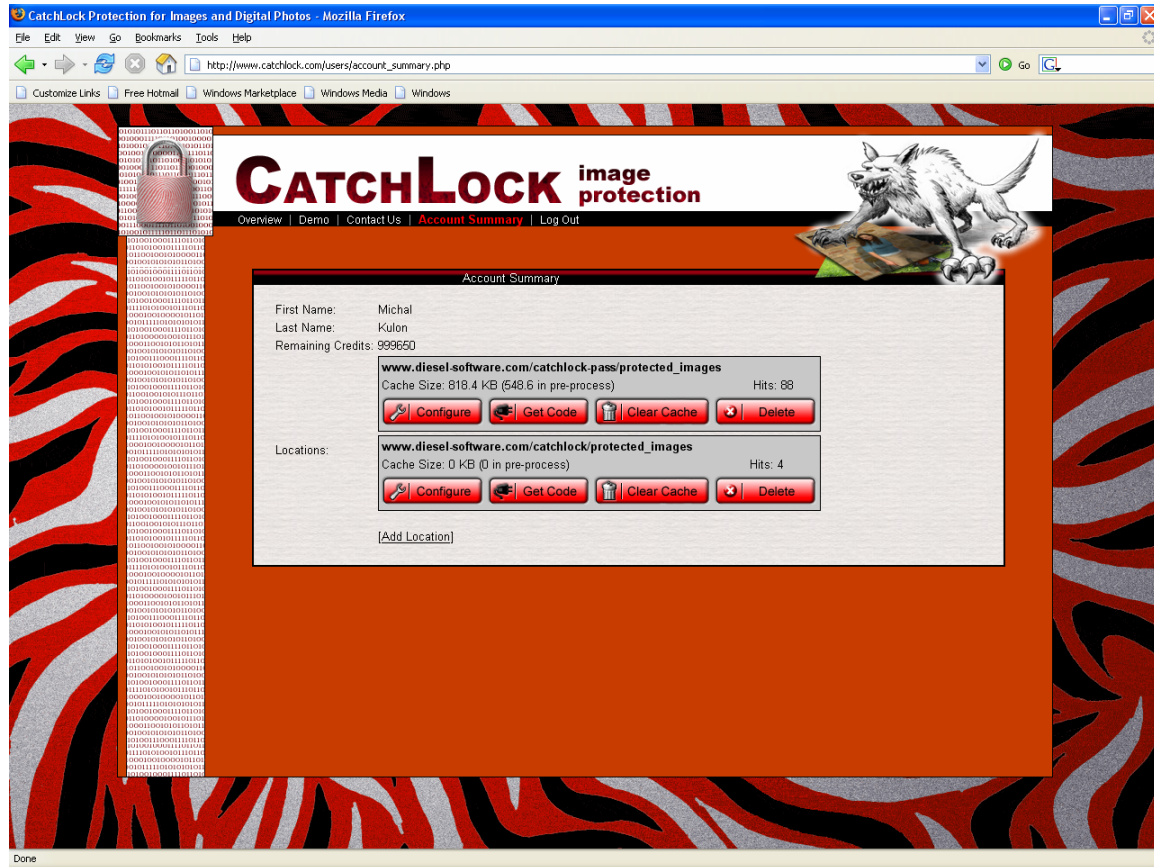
CatchLock Protection for Images and Digital Photos - Mozilla Firefox

File Edit View Go Bookmarks Tools Help

http://www.catchlock.com/users/account_summary.php

Go

Customize Links Free Hotmail Windows Marketplace Windows Media Windows

CATCHLOCK image protection

Overview | Demo | Contact Us | Account Summary | Log Out

Account Summary

First Name: Michal
Last Name: Kulon
Remaining Credits: 999650

www.diesel-software.com/catchlock-pass/protected_images
Cache Size: 818.4 KB (548.6 in pre-process) Hits: 88
Configure Get Code Clear Cache Delete

Locations:

www.diesel-software.com/catchlock/protected_images
Cache Size: 0 KB (0 in pre-process) Hits: 4
Configure Get Code Clear Cache Delete

[Add Location]

Done